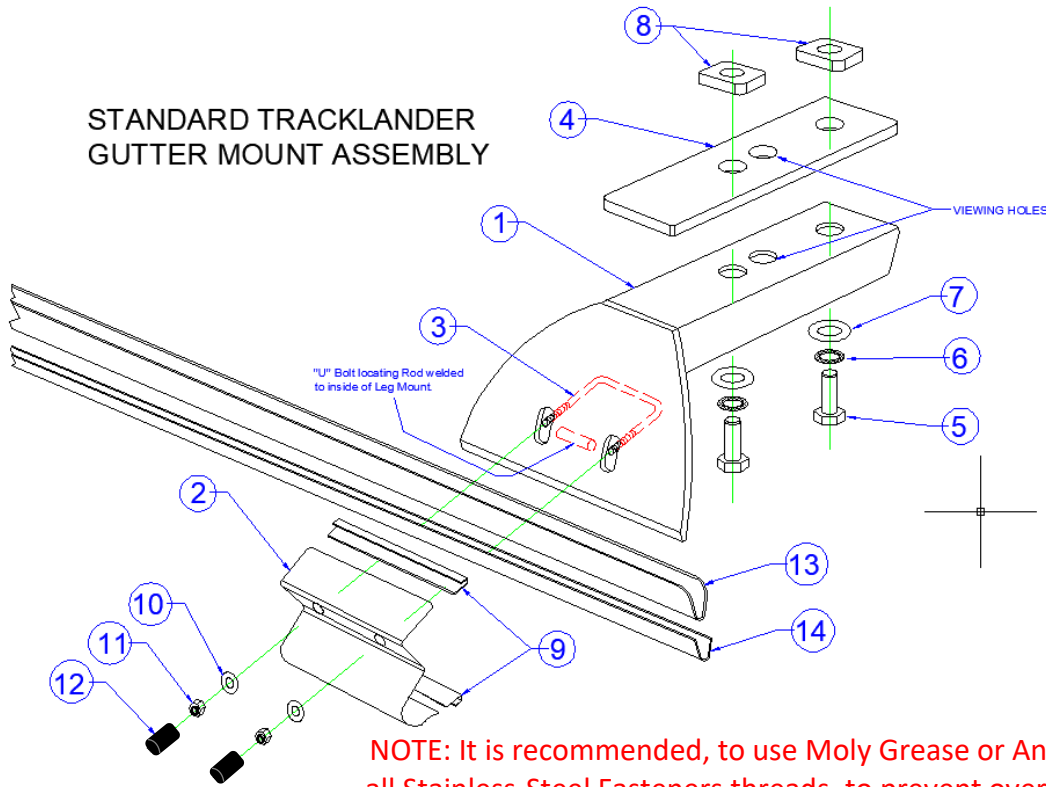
8

STANDARD TRACKLANDER GUTTER MOUNT ASSEMBLY

4

VIEWING HOLES

1

7

3

6

"U" Bolt locating Rod welded to inside of Leg Mount

5

2

13

10

14

11

9

12

NOTE: It is recommended, to use Moly Grease or An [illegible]
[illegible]